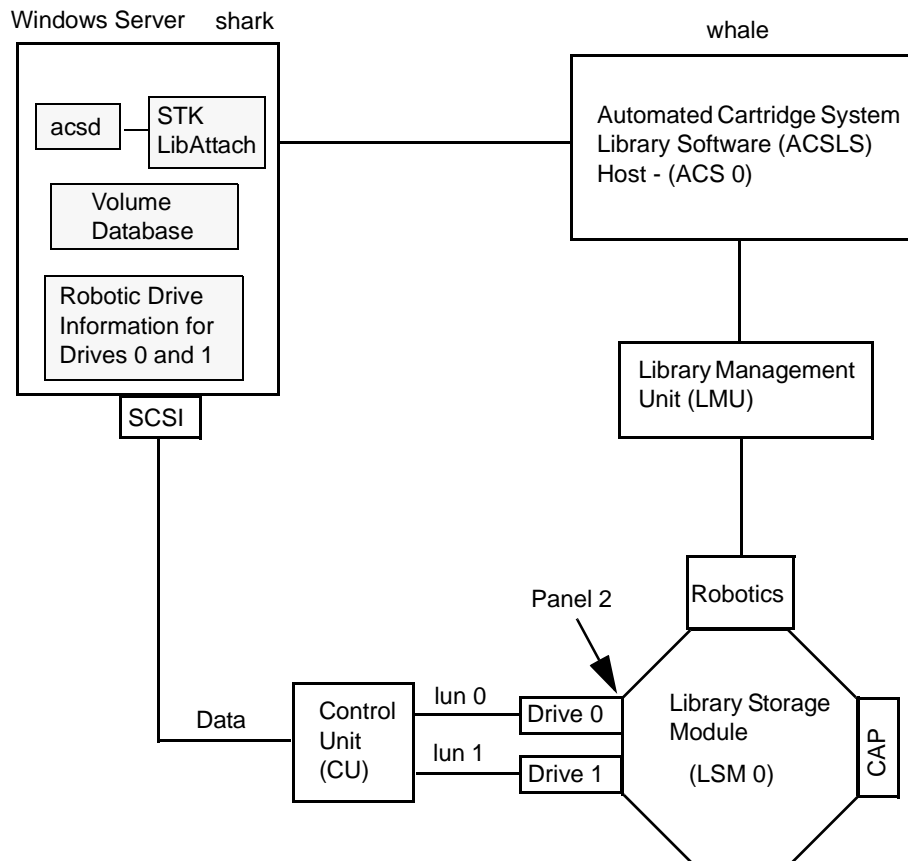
Windows Server shark

whale

acsd

STK LibAttach

Volume Database

Robotic Drive Information for Drives 0 and 1

SCSI

Automated Cartridge System Library Software (ACSLS) Host - (ACS 0)

Library Management Unit (LMU)

Robotics

Panel 2

Data

Control Unit (CU)

lun 0

lun 1

Drive 0

Drive 1

Library Storage Module

(LSM 0)

CAP